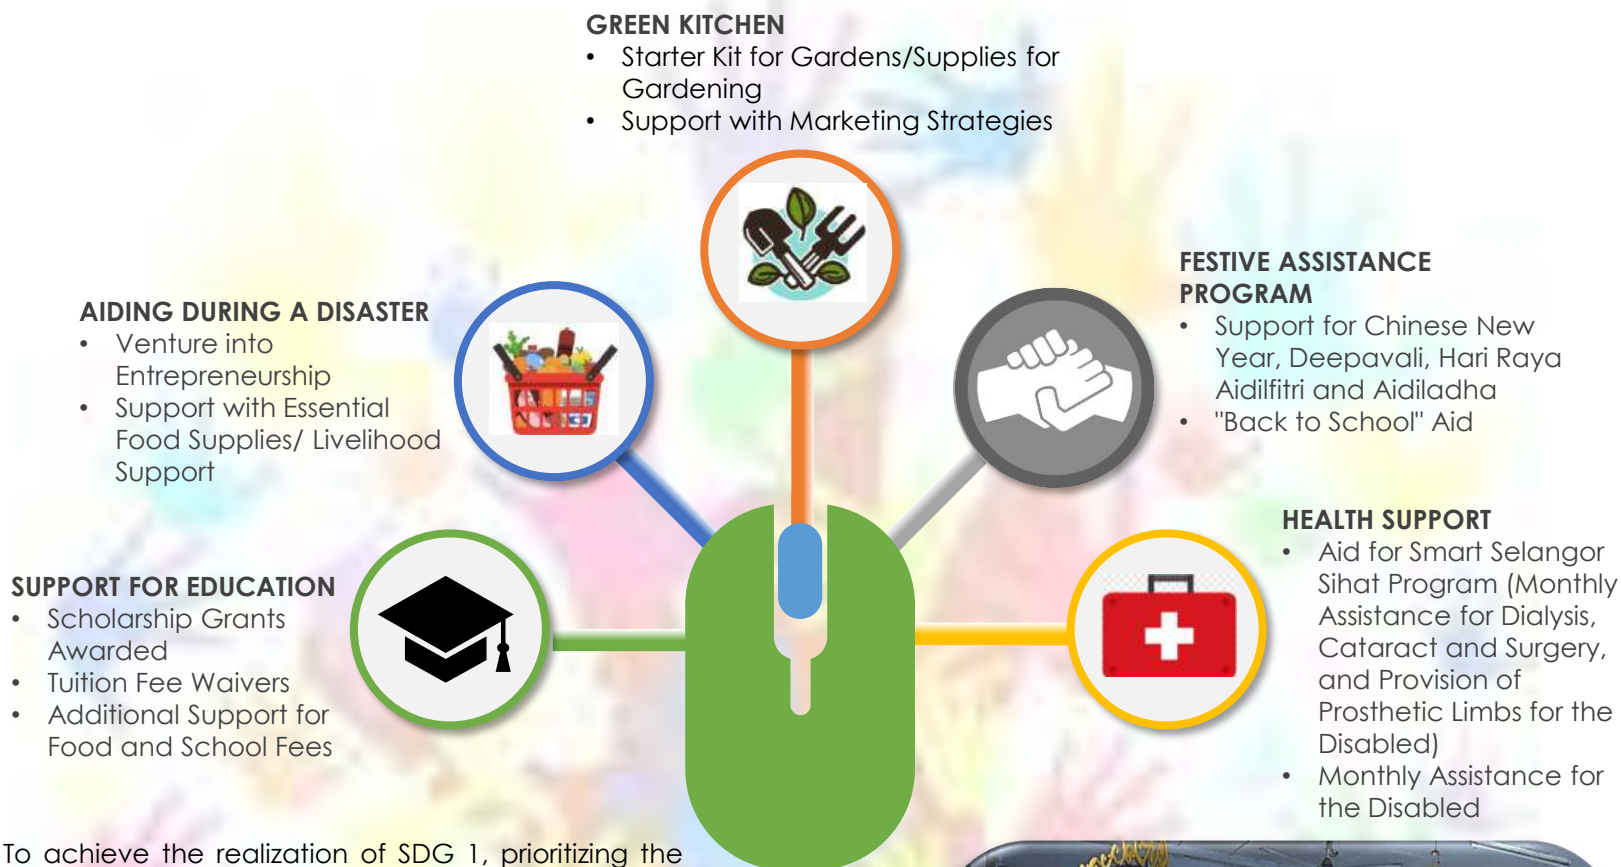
GREEN KITCHEN
• Starter Kit for Gardens/Supplies for Gardening
• Support with Marketing Strategies

AIDING DURING A DISASTER
• Venture into Entrepreneurship
• Support with Essential Food Supplies/ Livelihood Support

FESTIVE ASSISTANCE PROGRAM
• Support for Chinese New Year, Deepavali, Hari Raya Aidilfitri and Aidiladha
• "Back to School" Aid

SUPPORT FOR EDUCATION
• Scholarship Grants Awarded
• Tuition Fee Waivers
• Additional Support for Food and School Fees

HEALTH SUPPORT
• Aid for Smart Selangor Sihat Program (Monthly Assistance for Dialysis, Cataract and Surgery, and Provision of Prosthetic Limbs for the Disabled)
• Monthly Assistance for the Disabled

To achieve the realization of SDG 1, prioritizing the